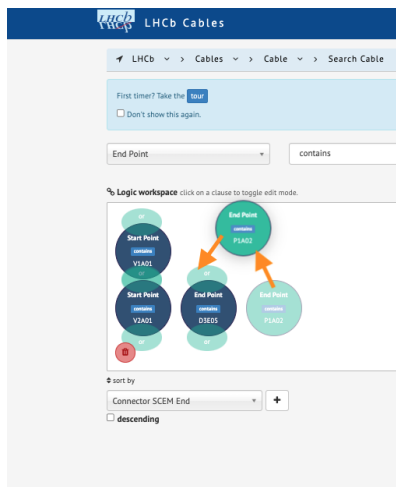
LHCb LHCb Cables

LHCb › Cables › Cable › Search Cable

First timer? Take the tour

Don't show this again.

End Point

contains

Logic workspace click on a clause to toggle edit mode.

or

Start Point
contains
V1A01

End Point
contains
P1A02

or

Start Point
contains
V2A01

End Point
contains
D3E05

End Point
contains
P1A02

or

or

sort by

Connector SCEM End

+

descending